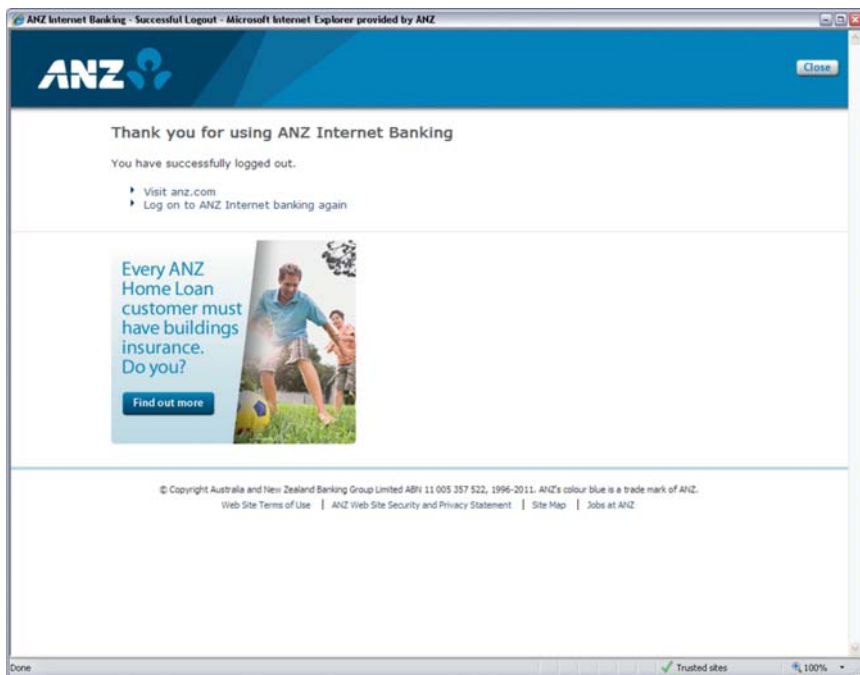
ANZ Internet Banking - Successful Logout - Microsoft Internet Explorer provided by ANZ

ANZ

Close

Thank you for using ANZ Internet Banking

You have successfully logged out.

Visit anz.com
Log on to ANZ Internet banking again

Every ANZ Home Loan customer must have buildings insurance. Do you?

Find out more

© Copyright Australia and New Zealand Banking Group Limited ABN 11 005 357 522, 1996-2011. ANZ's colour blue is a trade mark of ANZ.
Web Site Terms of Use | ANZ Web Site Security and Privacy Statement | Site Map | Jobs at ANZ

Done

Trusted sites

100%